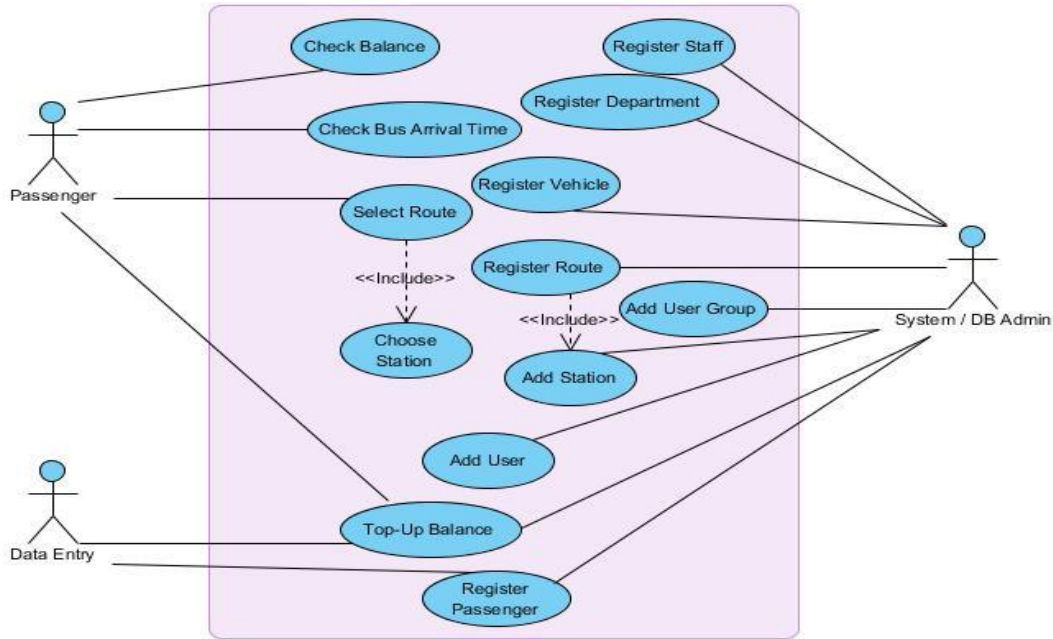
Check Balance

Register Staff

Register Department

Check Bus Arrival Time

Passenger

Register Vehicle

Select Route

<<Include>>

Register Route

Add User Group

<<Include>>

System / DB Admin

Choose Station

Add Station

Add User

Data Entry

Top-Up Balance

Register Passenger